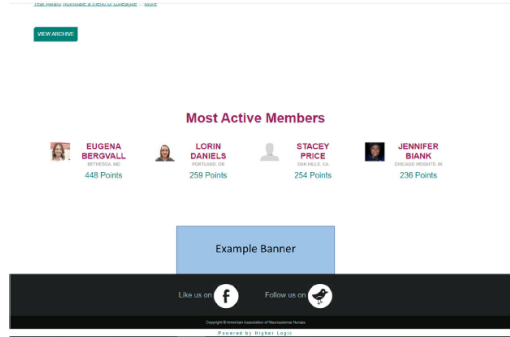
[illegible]

VIEW ARCHIVE

Most Active Members

EUGENA BERGVALL
BETHESDA, MD
448 Points

LORIN DANIELS
PORTLAND, OR
259 Points

STACEY PRICE
OAK HILLS, CA
254 Points

JENNIFER BIANK
CHICAGO HEIGHTS, IL
236 Points

Example Banner

Like us on

Follow us on

Copyright ©American Association of Neuroscience Nurses

Powered by Higher Logic